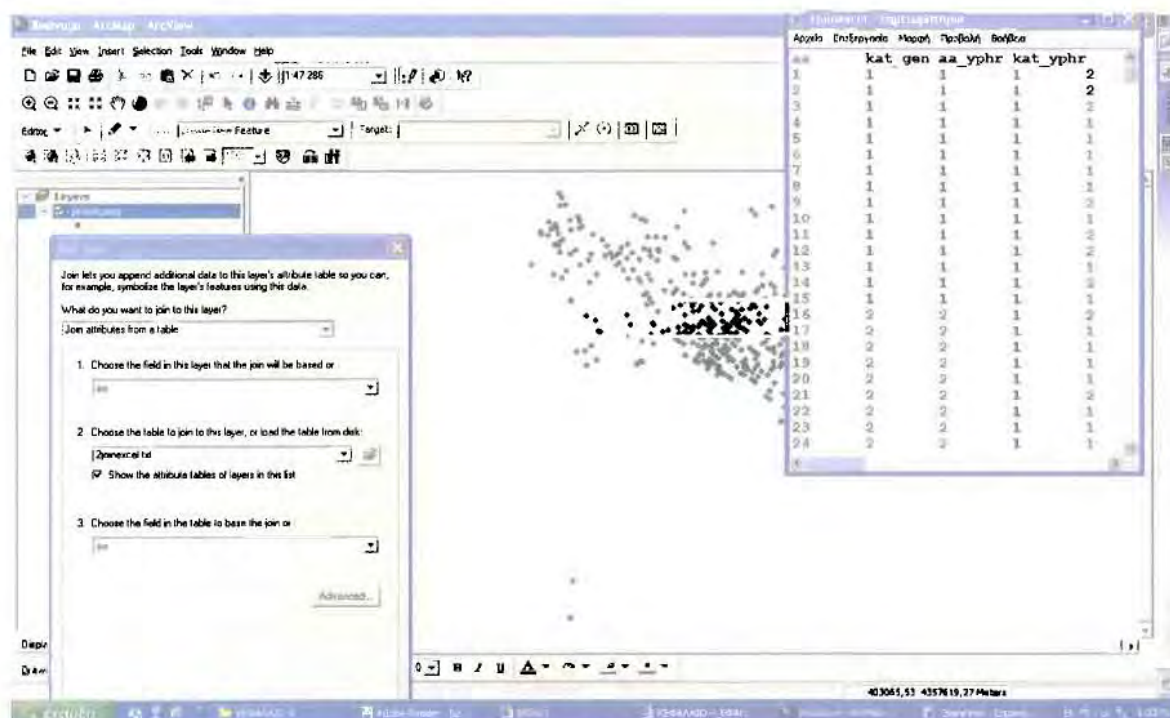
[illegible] - ArcMap - ArcView

File Edit View Insert Selection Tools Window Help

1:147 286

Editor ▾ Create New Feature Target:

Layers

Join lets you append additional data to this layer's attribute table so you can, for example, symbolize the layer's features using this data.

What do you want to join to this layer?

Join attributes from a table

1. Choose the field in this layer that the join will be based on:

aa

2. Choose the table to join to this layer, or load the table from disk:

2joinexcel.txt

Show the attribute tables of layers in this list

3. Choose the field in the table to base the join on:

aa

Advanced...

Αρχείο Επεξεργασία Μορφή Προβολή Βοήθεια

| aa | kat_gen | aa_yphr | kat_yphr | |
|---|---|---|---|---|
| 1 | 1 | 1 | 1 | 2 |
| 2 | 1 | 1 | 1 | 2 |
| 3 | 1 | 1 | 1 | 2 |
| 4 | 1 | 1 | 1 | 1 |
| 5 | 1 | 1 | 1 | 1 |
| 6 | 1 | 1 | 1 | 1 |
| 7 | 1 | 1 | 1 | 1 |
| 8 | 1 | 1 | 1 | 1 |
| 9 | 1 | 1 | 1 | 2 |
| 10 | 1 | 1 | 1 | 1 |
| 11 | 1 | 1 | 1 | 2 |
| 12 | 1 | 1 | 1 | 2 |
| 13 | 1 | 1 | 1 | 1 |
| 14 | 1 | 1 | 1 | 2 |
| 15 | 1 | 1 | 1 | 1 |
| 16 | 2 | 2 | 1 | 2 |
| 17 | 2 | 2 | 1 | 2 |
| 18 | 2 | 2 | 1 | 1 |
| 19 | 2 | 2 | 1 | 1 |
| 20 | 2 | 2 | 1 | 1 |
| 21 | 2 | 2 | 1 | 2 |
| 22 | 2 | 2 | 1 | 1 |
| 23 | 2 | 2 | 1 | 1 |
| 24 | 2 | 2 | 1 | 1 |

Display

Drawing

403065,53 4357619,27 Meters